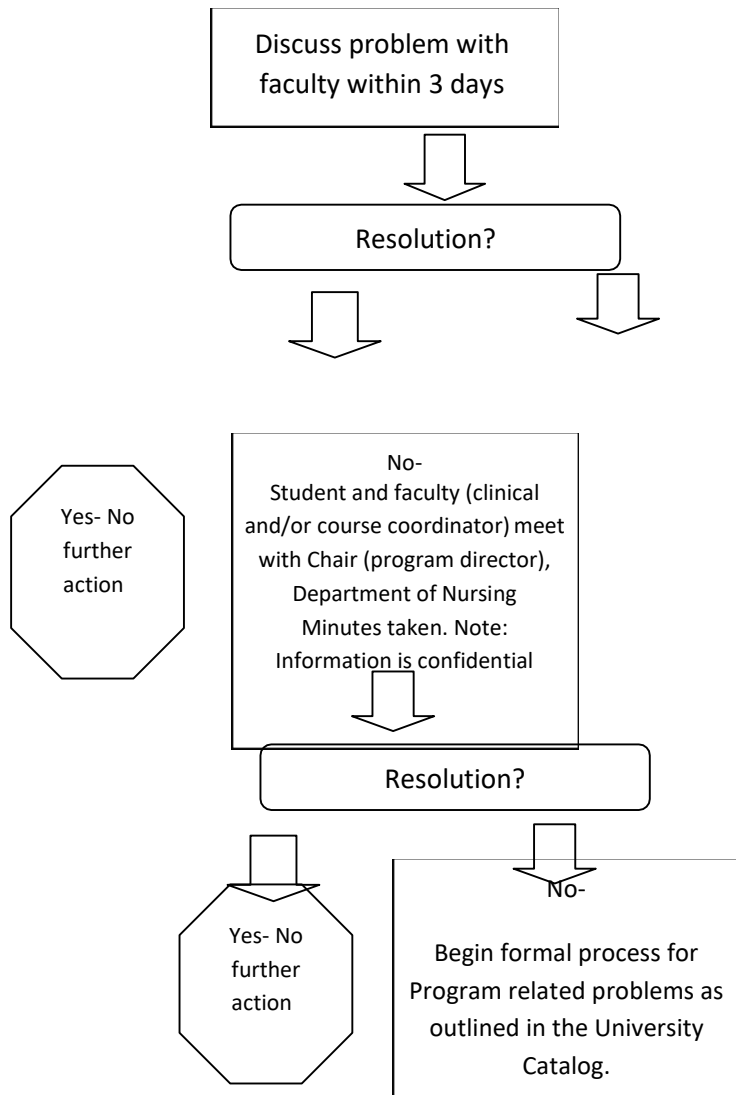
Discuss problem with faculty within 3 days

Resolution?

Yes- No further action

No-
Student and faculty (clinical and/or course coordinator) meet with Chair (program director), Department of Nursing
Minutes taken. Note: Information is confidential

Resolution?

Yes- No further action

No-

Begin formal process for Program related problems as outlined in the University Catalog.